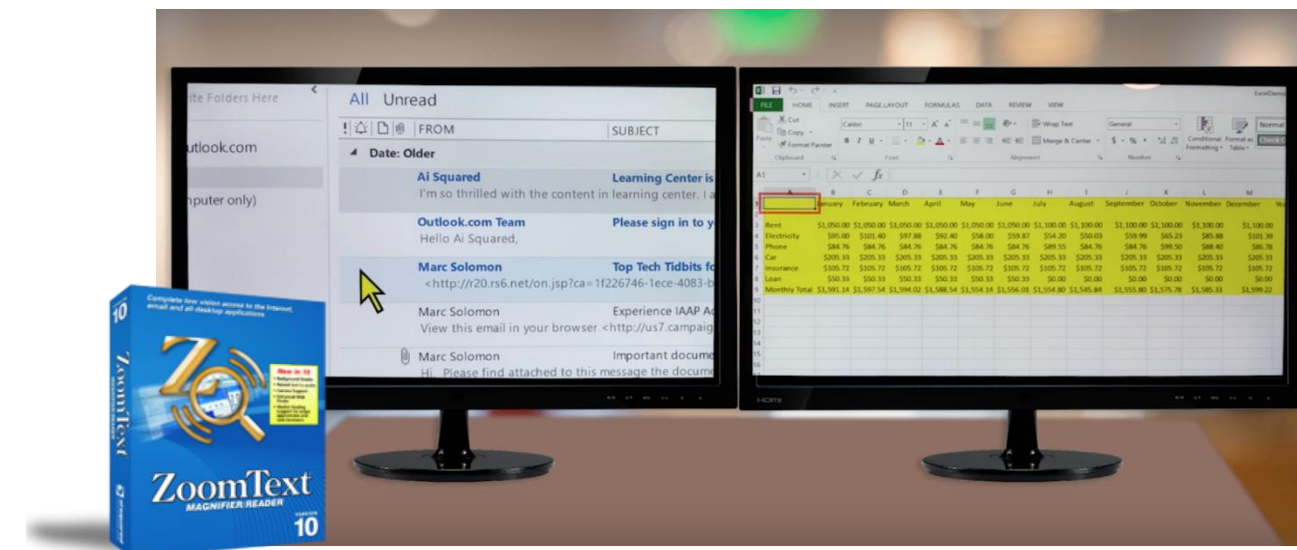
ite Folders Here
utlook.com
nputer only)

All Unread
FROM SUBJECT
Date: Older
Ai Squared Learning Center is
I'm so thrilled with the content in learning center. I a
Outlook.com Team Please sign in to y
Hello Ai Squared,
Marc Solomon Top Tech Tidbits fo
<http://r20.rs6.net/on.jsp?ca=1f226746-1ece-4083-b
Marc Solomon Experience IAAP A
View this email in your browser <http://us7.campaig
Marc Solomon Important docume
Hi Please find attached to this message the docume

FILE HOME INSERT PAGE LAYOUT FORMULAS DATA REVIEW VIEW
Cut
Copy
Format Painter
Calibri 11
Wrap Text
Merge & Center
General
Conditional Formatting
Format as Table
Normal
Check C
Clipboard Font Alignment Number
A1 $f_x$

| | A | B | C | D | E | F | G | H | I | J | K | L | M |
|---|---|---|---|---|---|---|---|---|---|---|---|---|---|
| 2 | | January | February | March | April | May | June | July | August | September | October | November | December |
| 3 | Rent | $1,050.00 | $1,050.00 | $1,050.00 | $1,050.00 | $1,050.00 | $1,050.00 | $1,100.00 | $1,100.00 | $1,100.00 | $1,100.00 | $1,100.00 | $1,100.00 |
| 4 | Electricity | $95.00 | $101.40 | $97.88 | $92.40 | $58.00 | $59.87 | $54.20 | $50.03 | $59.99 | $65.23 | $85.88 | $101.39 |
| 5 | Phone | $84.76 | $84.76 | $84.76 | $84.76 | $84.76 | $84.76 | $89.55 | $84.76 | $84.76 | $89.50 | $88.40 | $86.78 |
| 6 | Car | $205.33 | $205.33 | $205.33 | $205.33 | $205.33 | $205.33 | $205.33 | $205.33 | $205.33 | $205.33 | $205.33 | $205.33 |
| 7 | Insurance | $105.72 | $105.72 | $105.72 | $105.72 | $105.72 | $105.72 | $105.72 | $105.72 | $105.72 | $105.72 | $105.72 | $105.72 |
| 8 | Loan | $50.33 | $50.33 | $50.33 | $50.33 | $50.33 | $50.33 | $0.00 | $0.00 | $0.00 | $0.00 | $0.00 | $0.00 |
| 9 | Monthly Total | $1,591.14 | $1,597.54 | $1,594.02 | $1,588.54 | $1,554.14 | $1,556.01 | $1,554.80 | $1,545.84 | $1,555.80 | $1,575.78 | $1,585.33 | $1,599.22 |

HDMI

Complete low vision access to the Internet, email and all desktop applications
10
New in 10
ZoomText
ZoomText
MAGNIFIER/READER
VERSION 10